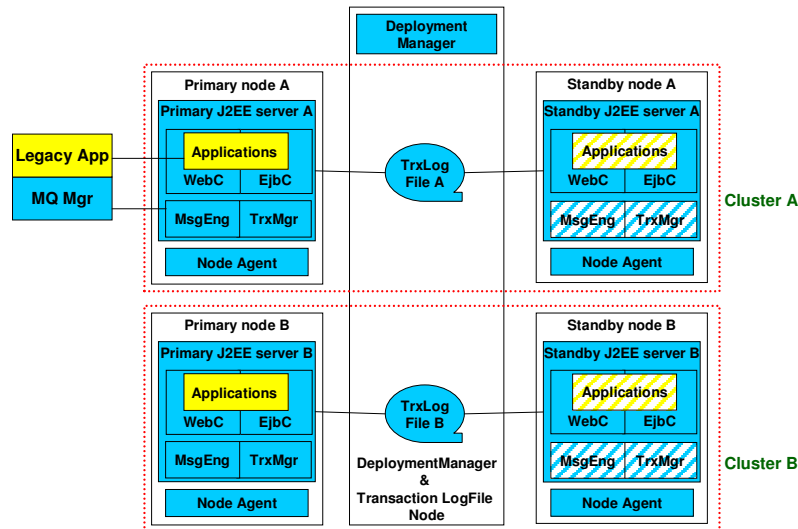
Deployment Manager

Primary node A

Primary J2EE server A

Applications

WebC

EjbC

MsgEng

TrxMgr

Node Agent

Legacy App

MQ Mgr

TrxLog File A

Standby node A

Standby J2EE server A

Applications

WebC

EjbC

MsgEng

TrxMgr

Node Agent

Cluster A

Primary node B

Primary J2EE server B

Applications

WebC

EjbC

MsgEng

TrxMgr

Node Agent

TrxLog File B

DeploymentManager & Transaction LogFile Node

Standby node B

Standby J2EE server B

Applications

WebC

EjbC

MsgEng

TrxMgr

Node Agent

Cluster B